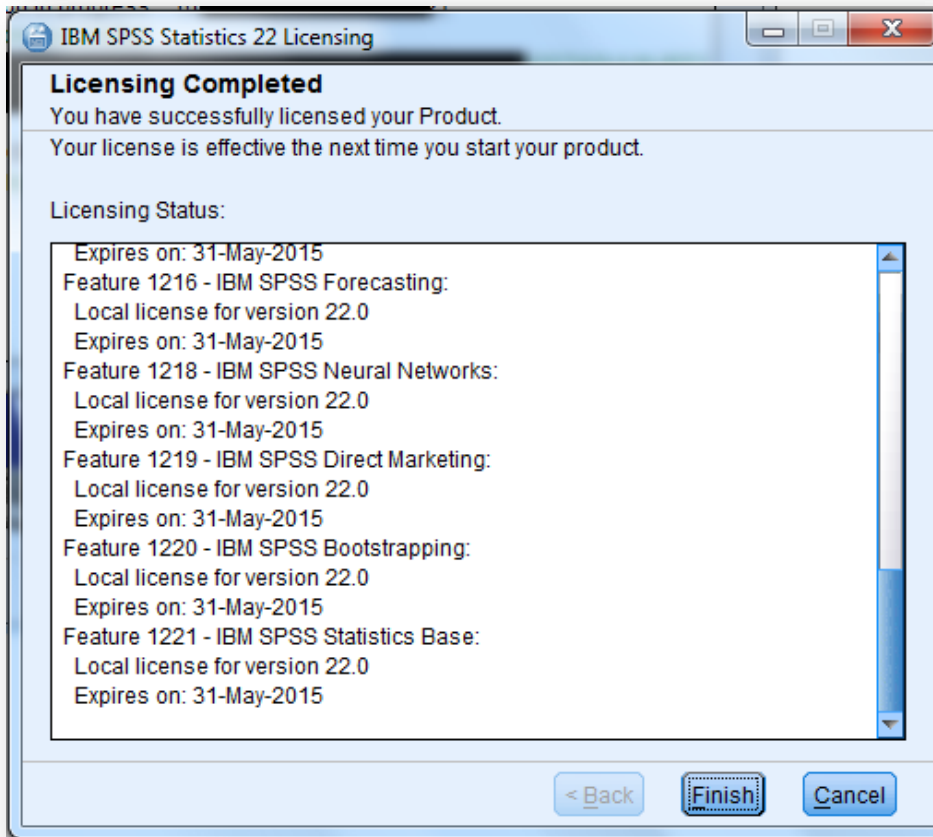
IBM SPSS Statistics 22 Licensing

Licensing Completed
You have successfully licensed your Product.

Your license is effective the next time you start your product.

Licensing Status:

Expires on: 31-May-2015
Feature 1216 - IBM SPSS Forecasting:
Local license for version 22.0
Expires on: 31-May-2015
Feature 1218 - IBM SPSS Neural Networks:
Local license for version 22.0
Expires on: 31-May-2015
Feature 1219 - IBM SPSS Direct Marketing:
Local license for version 22.0
Expires on: 31-May-2015
Feature 1220 - IBM SPSS Bootstrapping:
Local license for version 22.0
Expires on: 31-May-2015
Feature 1221 - IBM SPSS Statistics Base:
Local license for version 22.0
Expires on: 31-May-2015

< Back
Finish
Cancel